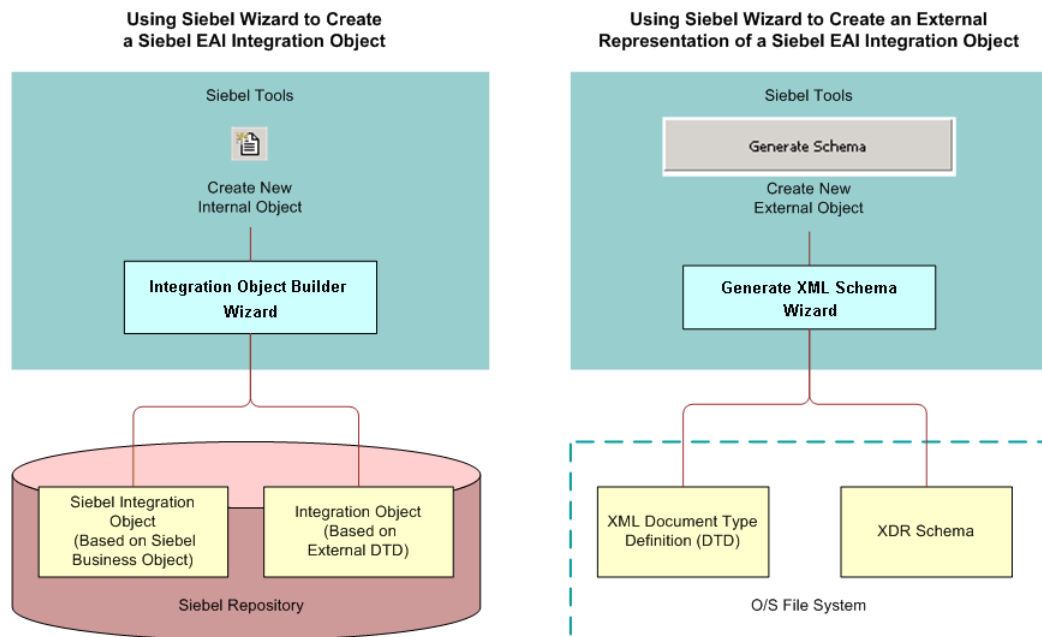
Using Siebel Wizard to Create a Siebel EAI Integration Object

Siebel Tools

Create New Internal Object

Integration Object Builder Wizard

Siebel Integration Object (Based on Siebel Business Object)

Integration Object (Based on External DTD)

Siebel Repository

Using Siebel Wizard to Create an External Representation of a Siebel EAI Integration Object

Siebel Tools

Generate Schema

Create New External Object

Generate XML Schema Wizard

XML Document Type Definition (DTD)

XDR Schema

O/S File System